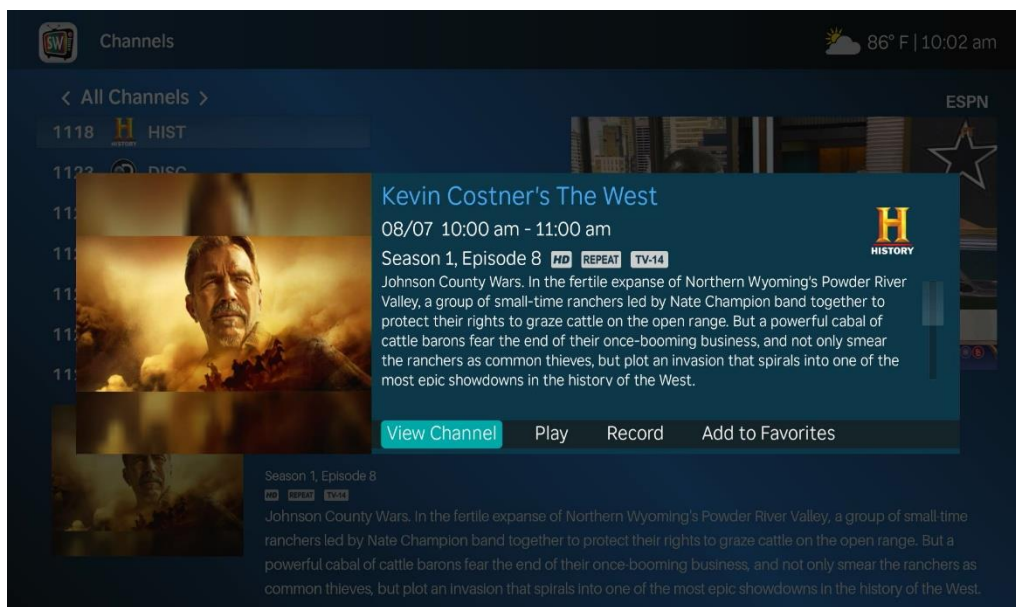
SW Channels

86° F | 10:02 am

< All Channels >

ESPN

1118 H HIST

1123 DISC

11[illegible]

11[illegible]

11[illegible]

11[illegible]

11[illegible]

Kevin Costner's The West

08/07 10:00 am - 11:00 am

H HISTORY

Season 1, Episode 8 HD REPEAT TV-14

Johnson County Wars. In the fertile expanse of Northern Wyoming's Powder River Valley, a group of small-time ranchers led by Nate Champion band together to protect their rights to graze cattle on the open range. But a powerful cabal of cattle barons fear the end of their once-booming business, and not only smear the ranchers as common thieves, but plot an invasion that spirals into one of the most epic showdowns in the history of the West.

View Channel Play Record Add to Favorites

Season 1, Episode 8

HD REPEAT TV-14

Johnson County Wars. In the fertile expanse of Northern Wyoming's Powder River Valley, a group of small-time ranchers led by Nate Champion band together to protect their rights to graze cattle on the open range. But a powerful cabal of cattle barons fear the end of their once-booming business, and not only smear the ranchers as common thieves, but plot an invasion that spirals into one of the most epic showdowns in the history of the West.